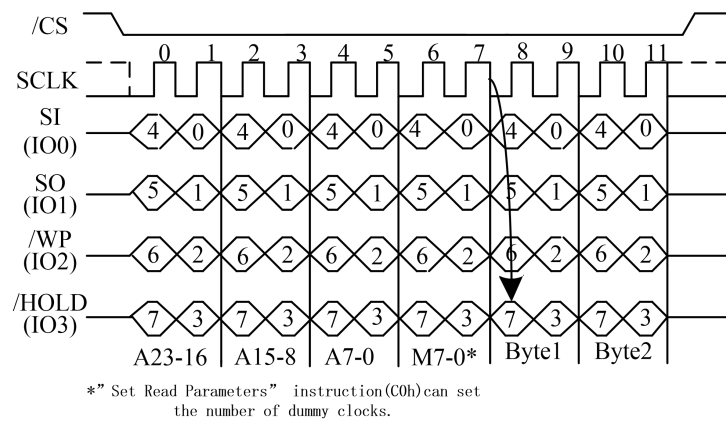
/CS

SCLK

0 1 2 3 4 5 6 7 8 9 10 11

SI (IO0)

4 0 4 0 4 0 4 0 4 0 4 0

SO (IO1)

5 1 5 1 5 1 5 1 5 1 5 1

/WP (IO2)

6 2 6 2 6 2 6 2 6 2 6 2

/HOLD (IO3)

7 3 7 3 7 3 7 3 7 3 7 3

A23-16 A15-8 A7-0 M7-0* Byte1 Byte2

*"Set Read Parameters" instruction(C0h)can set the number of dummy clocks.